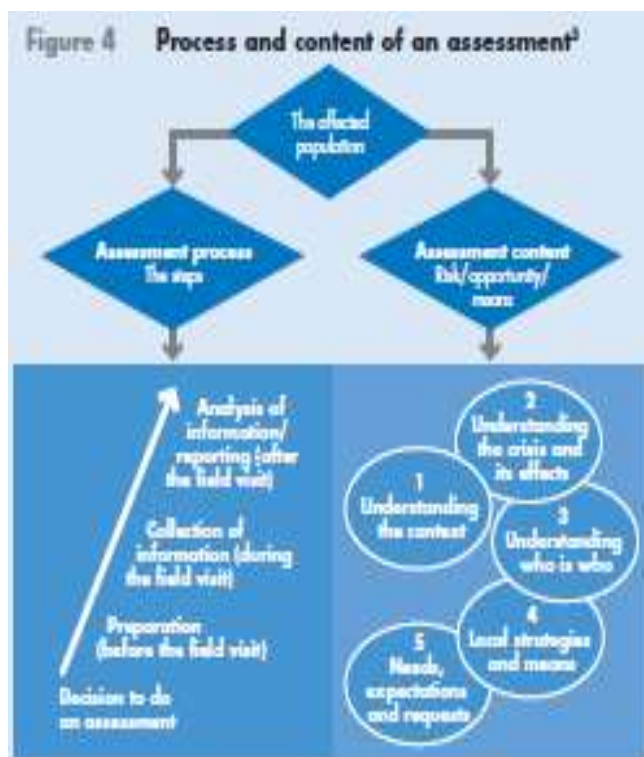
Figure 4 Process and content of an assessment³

The affected population

Assessment process The steps

Assessment content Risk/opportunity/ means

Analysis of information/ reporting (after the field visit)

Collection of information (during the field visit)

Preparation (before the field visit)

Decision to do an assessment

2 Understanding the crisis and its effects

1 Understanding the context

3 Understanding who is who

4 Local strategies and means

5 Needs, expectations and requests